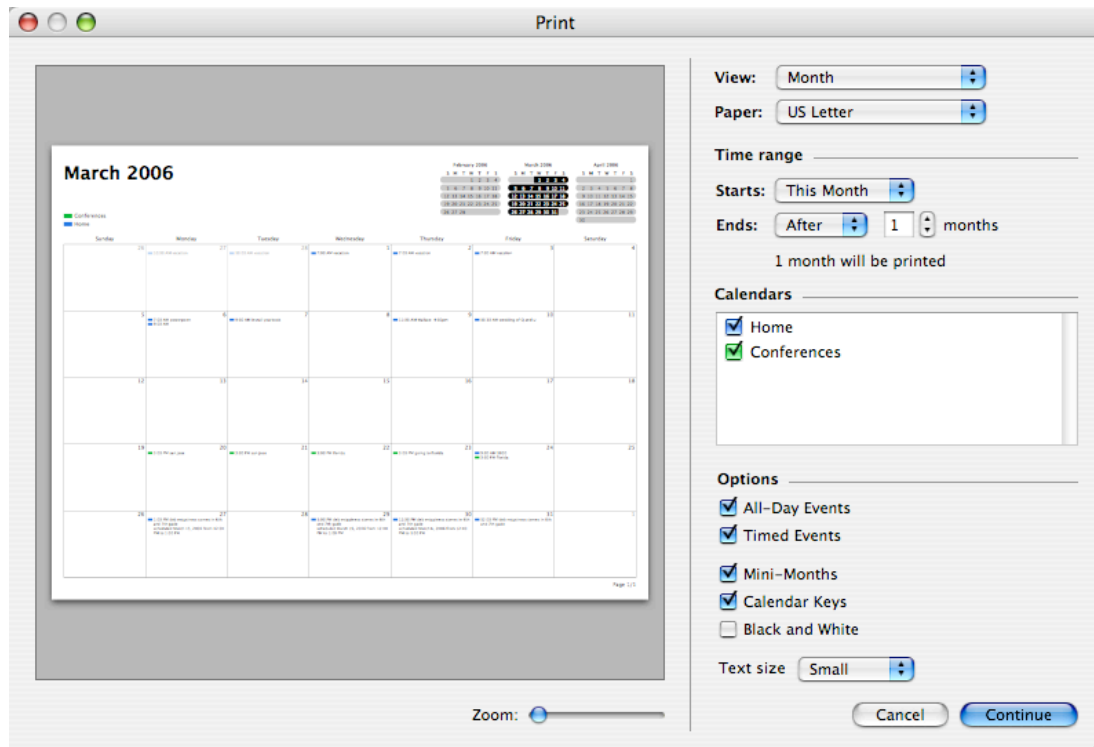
Print

March 2006

Conferences
Home

February 2006
March 2006
April 2006

| Sunday | Monday | Tuesday | Wednesday | Thursday | Friday | Saturday |
|---|---|---|---|---|---|---|
| 26 | 27 | 28 | 1 | 2 | 3 | 4 |
| 5 | 6 | 7 | 8 | 9 | 10 | 11 |
| 12 | 13 | 14 | 15 | 16 | 17 | 18 |
| 19 | 20 | 21 | 22 | 23 | 24 | 25 |
| 26 | 27 | 28 | 29 | 30 | 31 | 1 |

Page 1/1

View: Month
Paper: US Letter

Time range
Starts: This Month
Ends: After 1 months
1 month will be printed

Calendars
Home
Conferences

Options
All-Day Events
Timed Events
Mini-Months
Calendar Keys
Black and White

Text size Small

Zoom:

Cancel
Continue